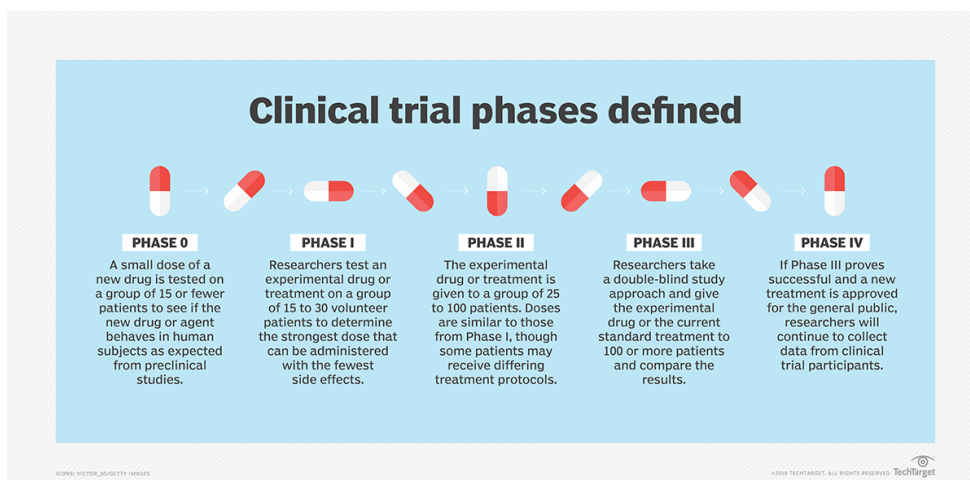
Clinical trial phases defined

PHASE 0

A small dose of a new drug is tested on a group of 15 or fewer patients to see if the new drug or agent behaves in human subjects as expected from preclinical studies.

PHASE I

Researchers test an experimental drug or treatment on a group of 15 to 30 volunteer patients to determine the strongest dose that can be administered with the fewest side effects.

PHASE II

The experimental drug or treatment is given to a group of 25 to 100 patients. Doses are similar to those from Phase I, though some patients may receive differing treatment protocols.

PHASE III

Researchers take a double-blind study approach and give the experimental drug or the current standard treatment to 100 or more patients and compare the results.

PHASE IV

If Phase III proves successful and a new treatment is approved for the general public, researchers will continue to collect data from clinical trial participants.

ICONS: VICTOR_85/GETTY IMAGES

©2018 TECHTARGET. ALL RIGHTS RESERVED TechTarget